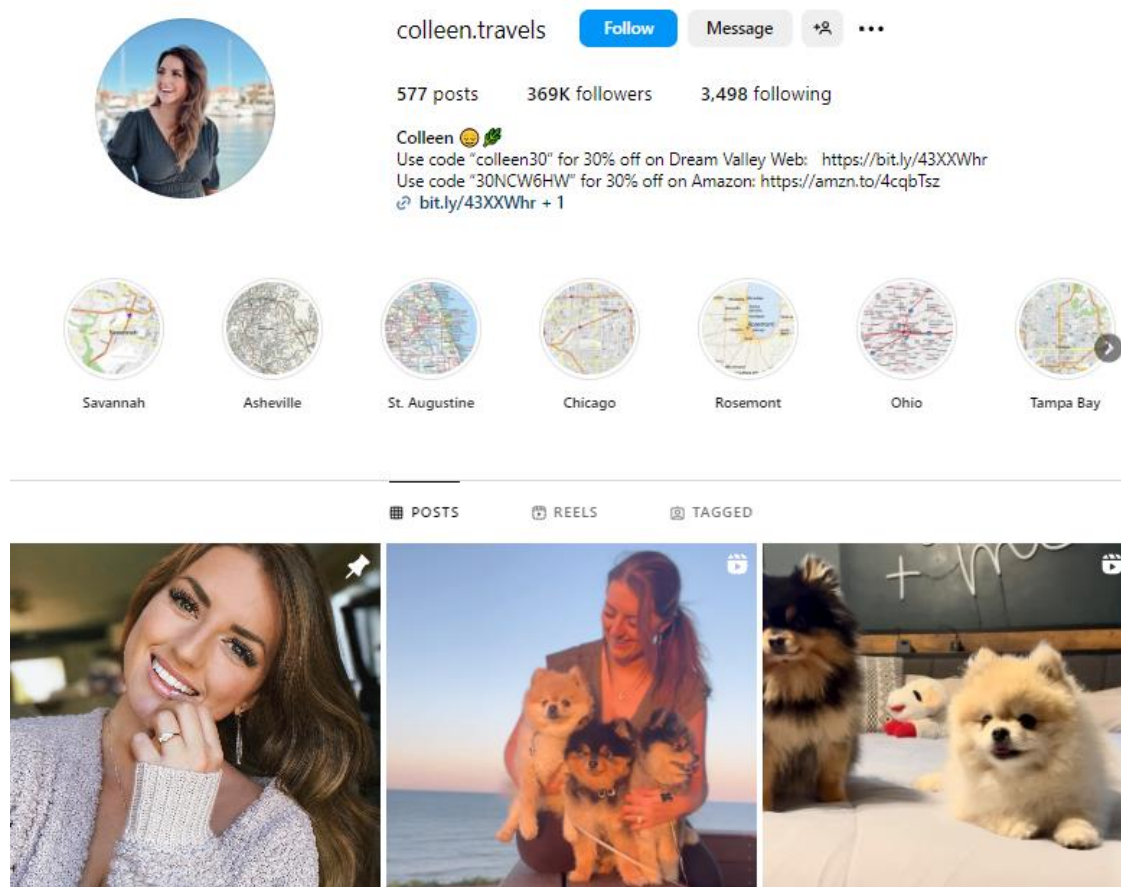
colleen.travels Follow Message ...

577 posts 369K followers 3,498 following

Colleen 😔🌿
Use code "colleen30" for 30% off on Dream Valley Web: https://bit.ly/43XXWhr
Use code "30NCW6HW" for 30% off on Amazon: https://amzn.to/4cqbTsz
bit.ly/43XXWhr + 1

Savannah
Asheville
St. Augustine
Chicago
Rosemont
Ohio
Tampa Bay

POSTS REELS TAGGED